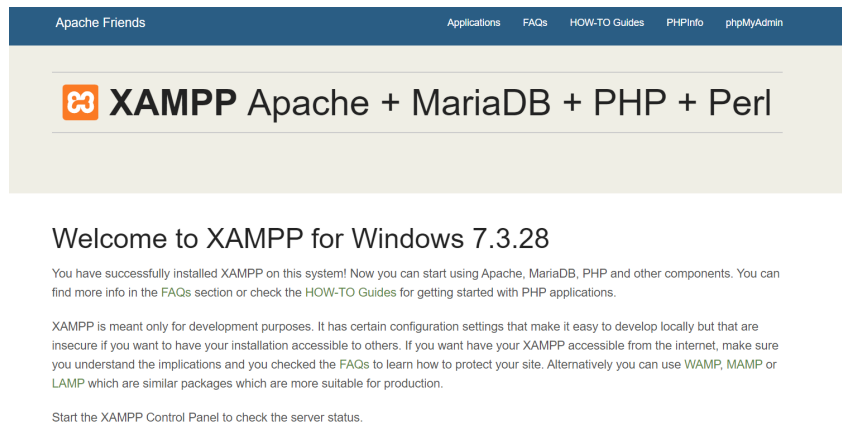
Apache Friends

Applications FAQs HOW-TO Guides PHPInfo phpMyAdmin

XAMPP Apache + MariaDB + PHP + Perl

Welcome to XAMPP for Windows 7.3.28

You have successfully installed XAMPP on this system! Now you can start using Apache, MariaDB, PHP and other components. You can find more info in the FAQs section or check the HOW-TO Guides for getting started with PHP applications.

XAMPP is meant only for development purposes. It has certain configuration settings that make it easy to develop locally but that are insecure if you want to have your installation accessible to others. If you want have your XAMPP accessible from the internet, make sure you understand the implications and you checked the FAQs to learn how to protect your site. Alternatively you can use WAMP, MAMP or LAMP which are similar packages which are more suitable for production.

Start the XAMPP Control Panel to check the server status.